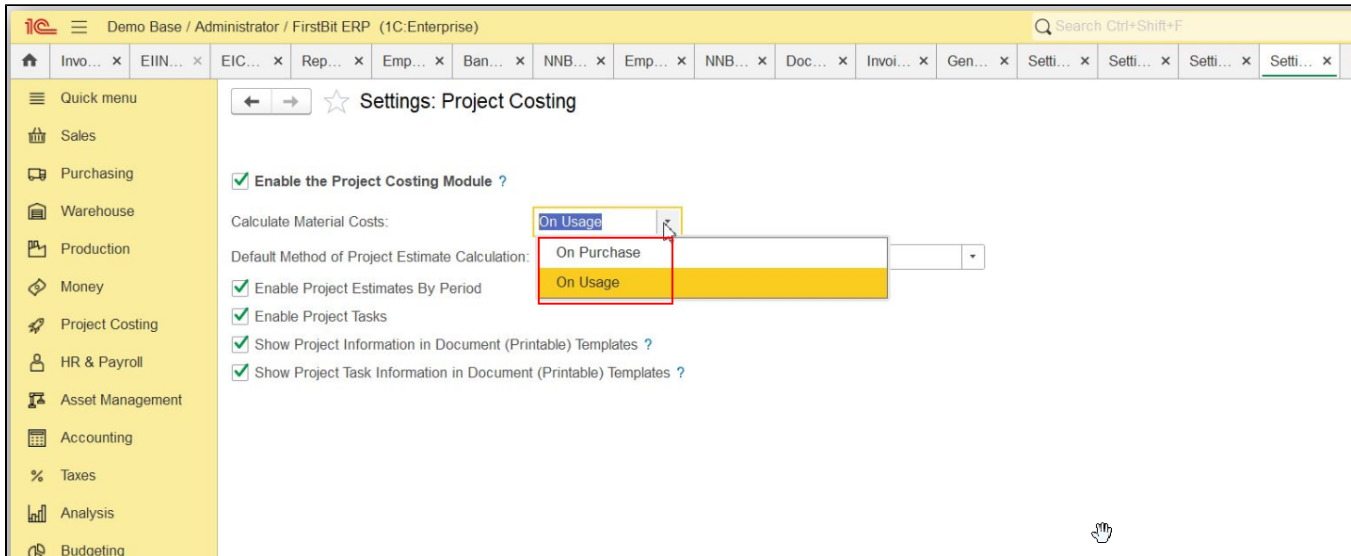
1C Demo Base / Administrator / FirstBit ERP (1C:Enterprise)

Search Ctrl+Shift+F

Invo... × EIIN... × EIC... × Rep... × Emp... × Ban... × NNB... × Emp... × NNB... × Doc... × Invoi... × Gen... × Setti... × Setti... × Setti... × Setti... ×

Quick menu
Sales
Purchasing
Warehouse
Production
Money
Project Costing
HR & Payroll
Asset Management
Accounting
Taxes
Analysis
Budgeting

Settings: Project Costing

Enable the Project Costing Module ?

Calculate Material Costs: On Usage

Default Method of Project Estimate Calculation:

On Purchase
On Usage

Enable Project Estimates By Period
Enable Project Tasks
Show Project Information in Document (Printable) Templates ?
Show Project Task Information in Document (Printable) Templates ?